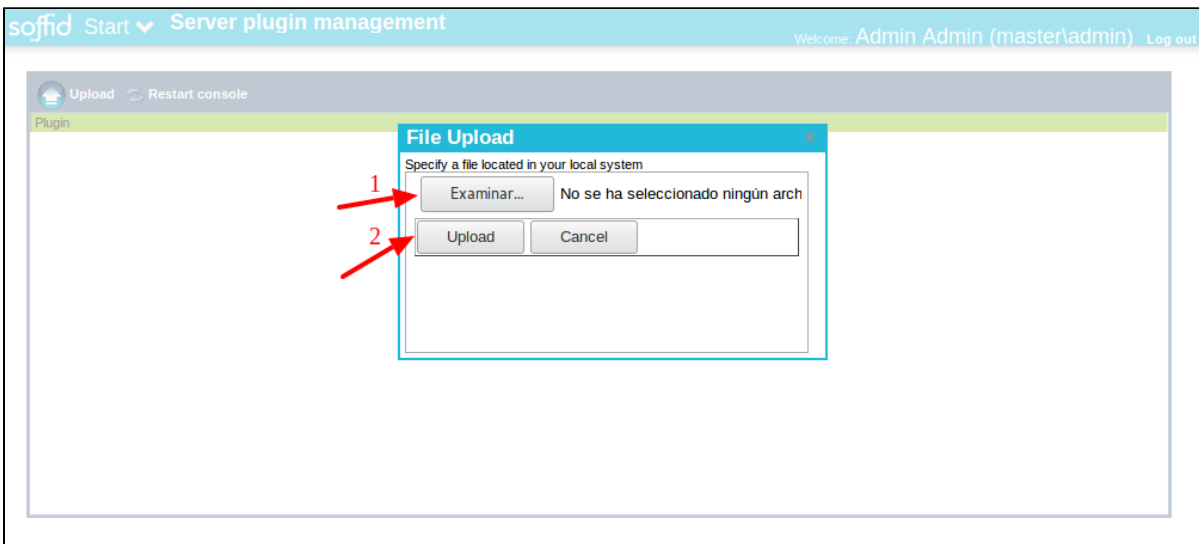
soffid Start Server plugin management

Welcome: Admin Admin (master\admin) Log out

Upload Restart console

Plugin

File Upload

x

Specify a file located in your local system

1

Examinar... No se ha seleccionado ningún arch

2

Upload Cancel